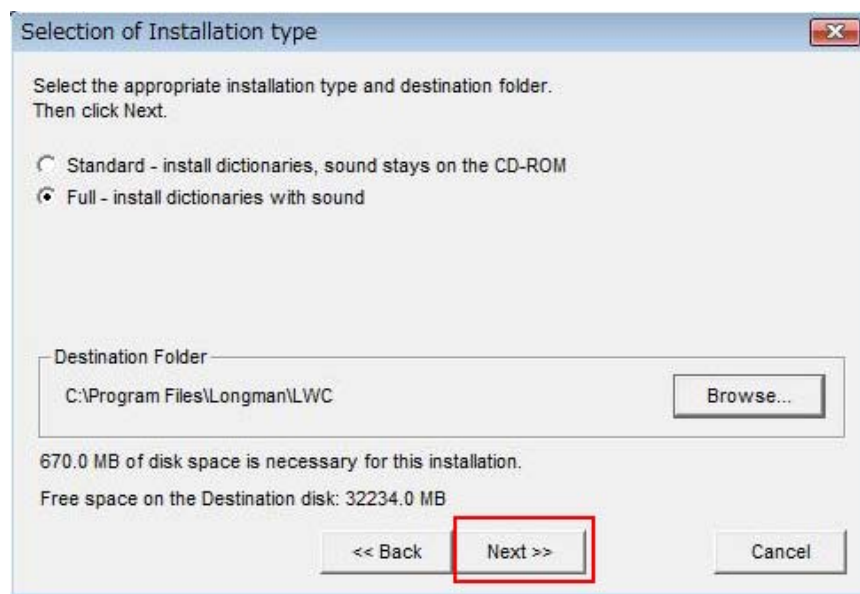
Selection of Installation type

Select the appropriate installation type and destination folder.
Then click Next.

Standard - install dictionaries, sound stays on the CD-ROM
Full - install dictionaries with sound

Destination Folder
C:\Program Files\Longman\LWC
Browse...

670.0 MB of disk space is necessary for this installation.

Free space on the Destination disk: 32234.0 MB

<< Back
Next >>
Cancel